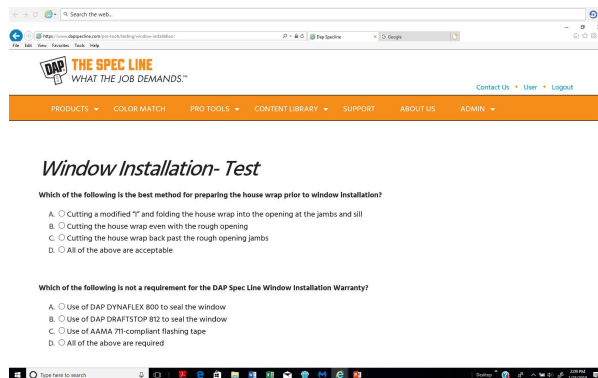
Search the web...

https://www.dapspecline.com/pro-tools/testing/window-installation/
Dap Specline
Google
File Edit View Favorites Tools Help

DAP THE SPEC LINE
WHAT THE JOB DEMANDS.™

Contact Us • User • Logout

PRODUCTS ▾ COLOR MATCH PRO TOOLS ▾ CONTENT LIBRARY ▾ SUPPORT ABOUT US ADMIN ▾

Window Installation- Test

Which of the following is the best method for preparing the house wrap prior to window installation?

A. ○ Cutting a modified "I" and folding the house wrap into the opening at the jambs and sill
B. ○ Cutting the house wrap even with the rough opening
C. ○ Cutting the house wrap back past the rough opening jambs
D. ○ All of the above are acceptable

Which of the following is not a requirement for the DAP Spec Line Window Installation Warranty?

A. ○ Use of DAP DYNAFLEX 800 to seal the window
B. ○ Use of DAP DRAFTSTOP 812 to seal the window
C. ○ Use of AAMA 711-compliant flashing tape
D. ○ All of the above are required

Type here to search
Desktop
2:09 PM
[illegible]